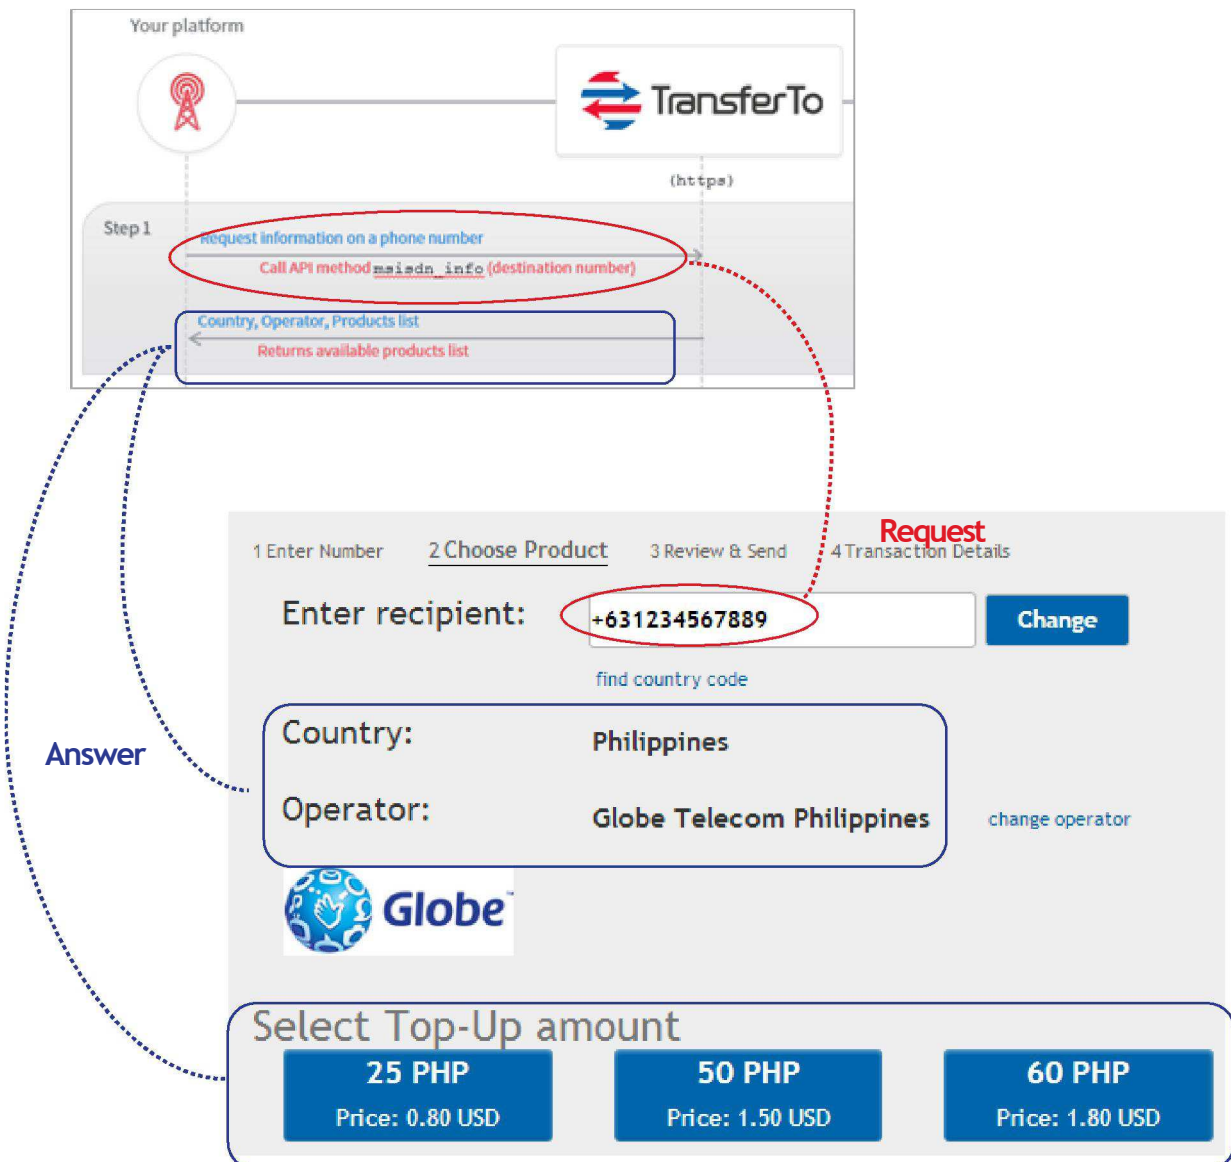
Your platform

TransferTo

(https)

Step 1

Request information on a phone number

Call API method msisdn_info (destination number)

Country, Operator, Products list

Returns available products list

Request

1 Enter Number

2 Choose Product

3 Review & Send

4 Transaction Details

Enter recipient:

+631234567889

Change

find country code

Answer

Country:

Philippines

Operator:

Globe Telecom Philippines

change operator

Globe

Select Top-Up amount

25 PHP

Price: 0.80 USD

50 PHP

Price: 1.50 USD

60 PHP

Price: 1.80 USD